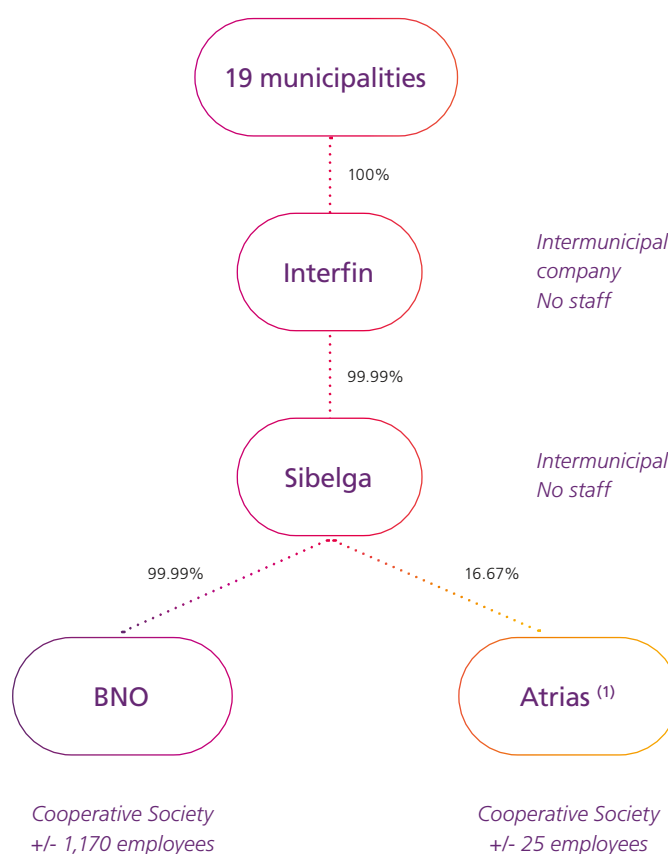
19 municipalities

100%

Interfin

Intermunicipal company
No staff

99.99%

Sibelga

Intermunicipal
No staff

99.99%

16.67%

BNO

Atrias $^{(1)}$

Cooperative Society
+/- 1,170 employees

Cooperative Society
+/- 25 employees